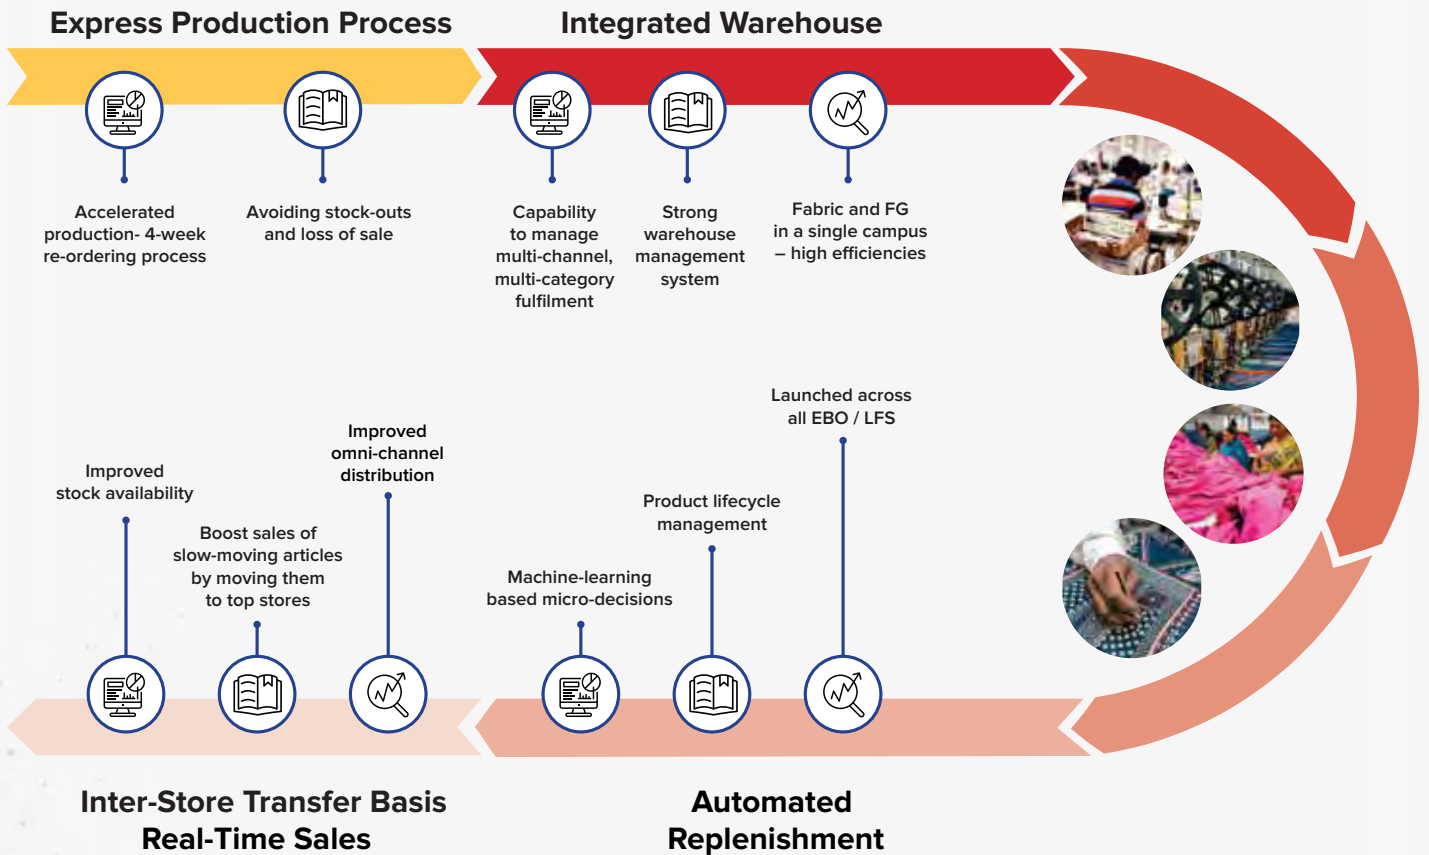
Express Production Process

Accelerated production- 4-week re-ordering process

Avoiding stock-outs and loss of sale

Integrated Warehouse

Capability to manage multi-channel, multi-category fulfilment

Strong warehouse management system

Fabric and FG in a single campus – high efficiencies

Improved stock availability

Boost sales of slow-moving articles by moving them to top stores

Improved omni-channel distribution

Machine-learning based micro-decisions

Product lifecycle management

Launched across all EBO / LFS

Inter-Store Transfer Basis Real-Time Sales

Automated Replenishment